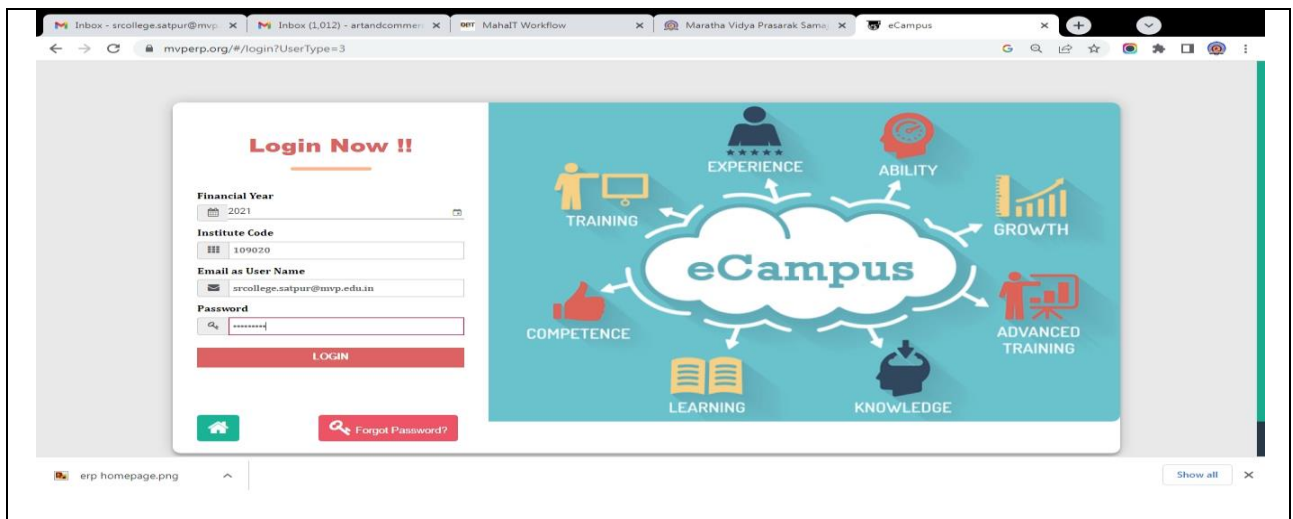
Inbox - srcollege.satpur@mvp ×
Inbox (1,012) - artandcommer ×
MahaIT Workflow ×
Maratha Vidya Prasarak Samaj ×
eCampus ×

mvperp.org/#/login?UserType=3

Login Now !!

Financial Year
2021

Institute Code
109020

Email as User Name
srcollege.satpur@mvp.edu.in

Password
••••••••••

LOGIN

Forgot Password?

EXPERIENCE
ABILITY
TRAINING
GROWTH
eCampus
COMPETENCE
ADVANCED TRAINING
LEARNING
KNOWLEDGE

erp homepage.png

Show all